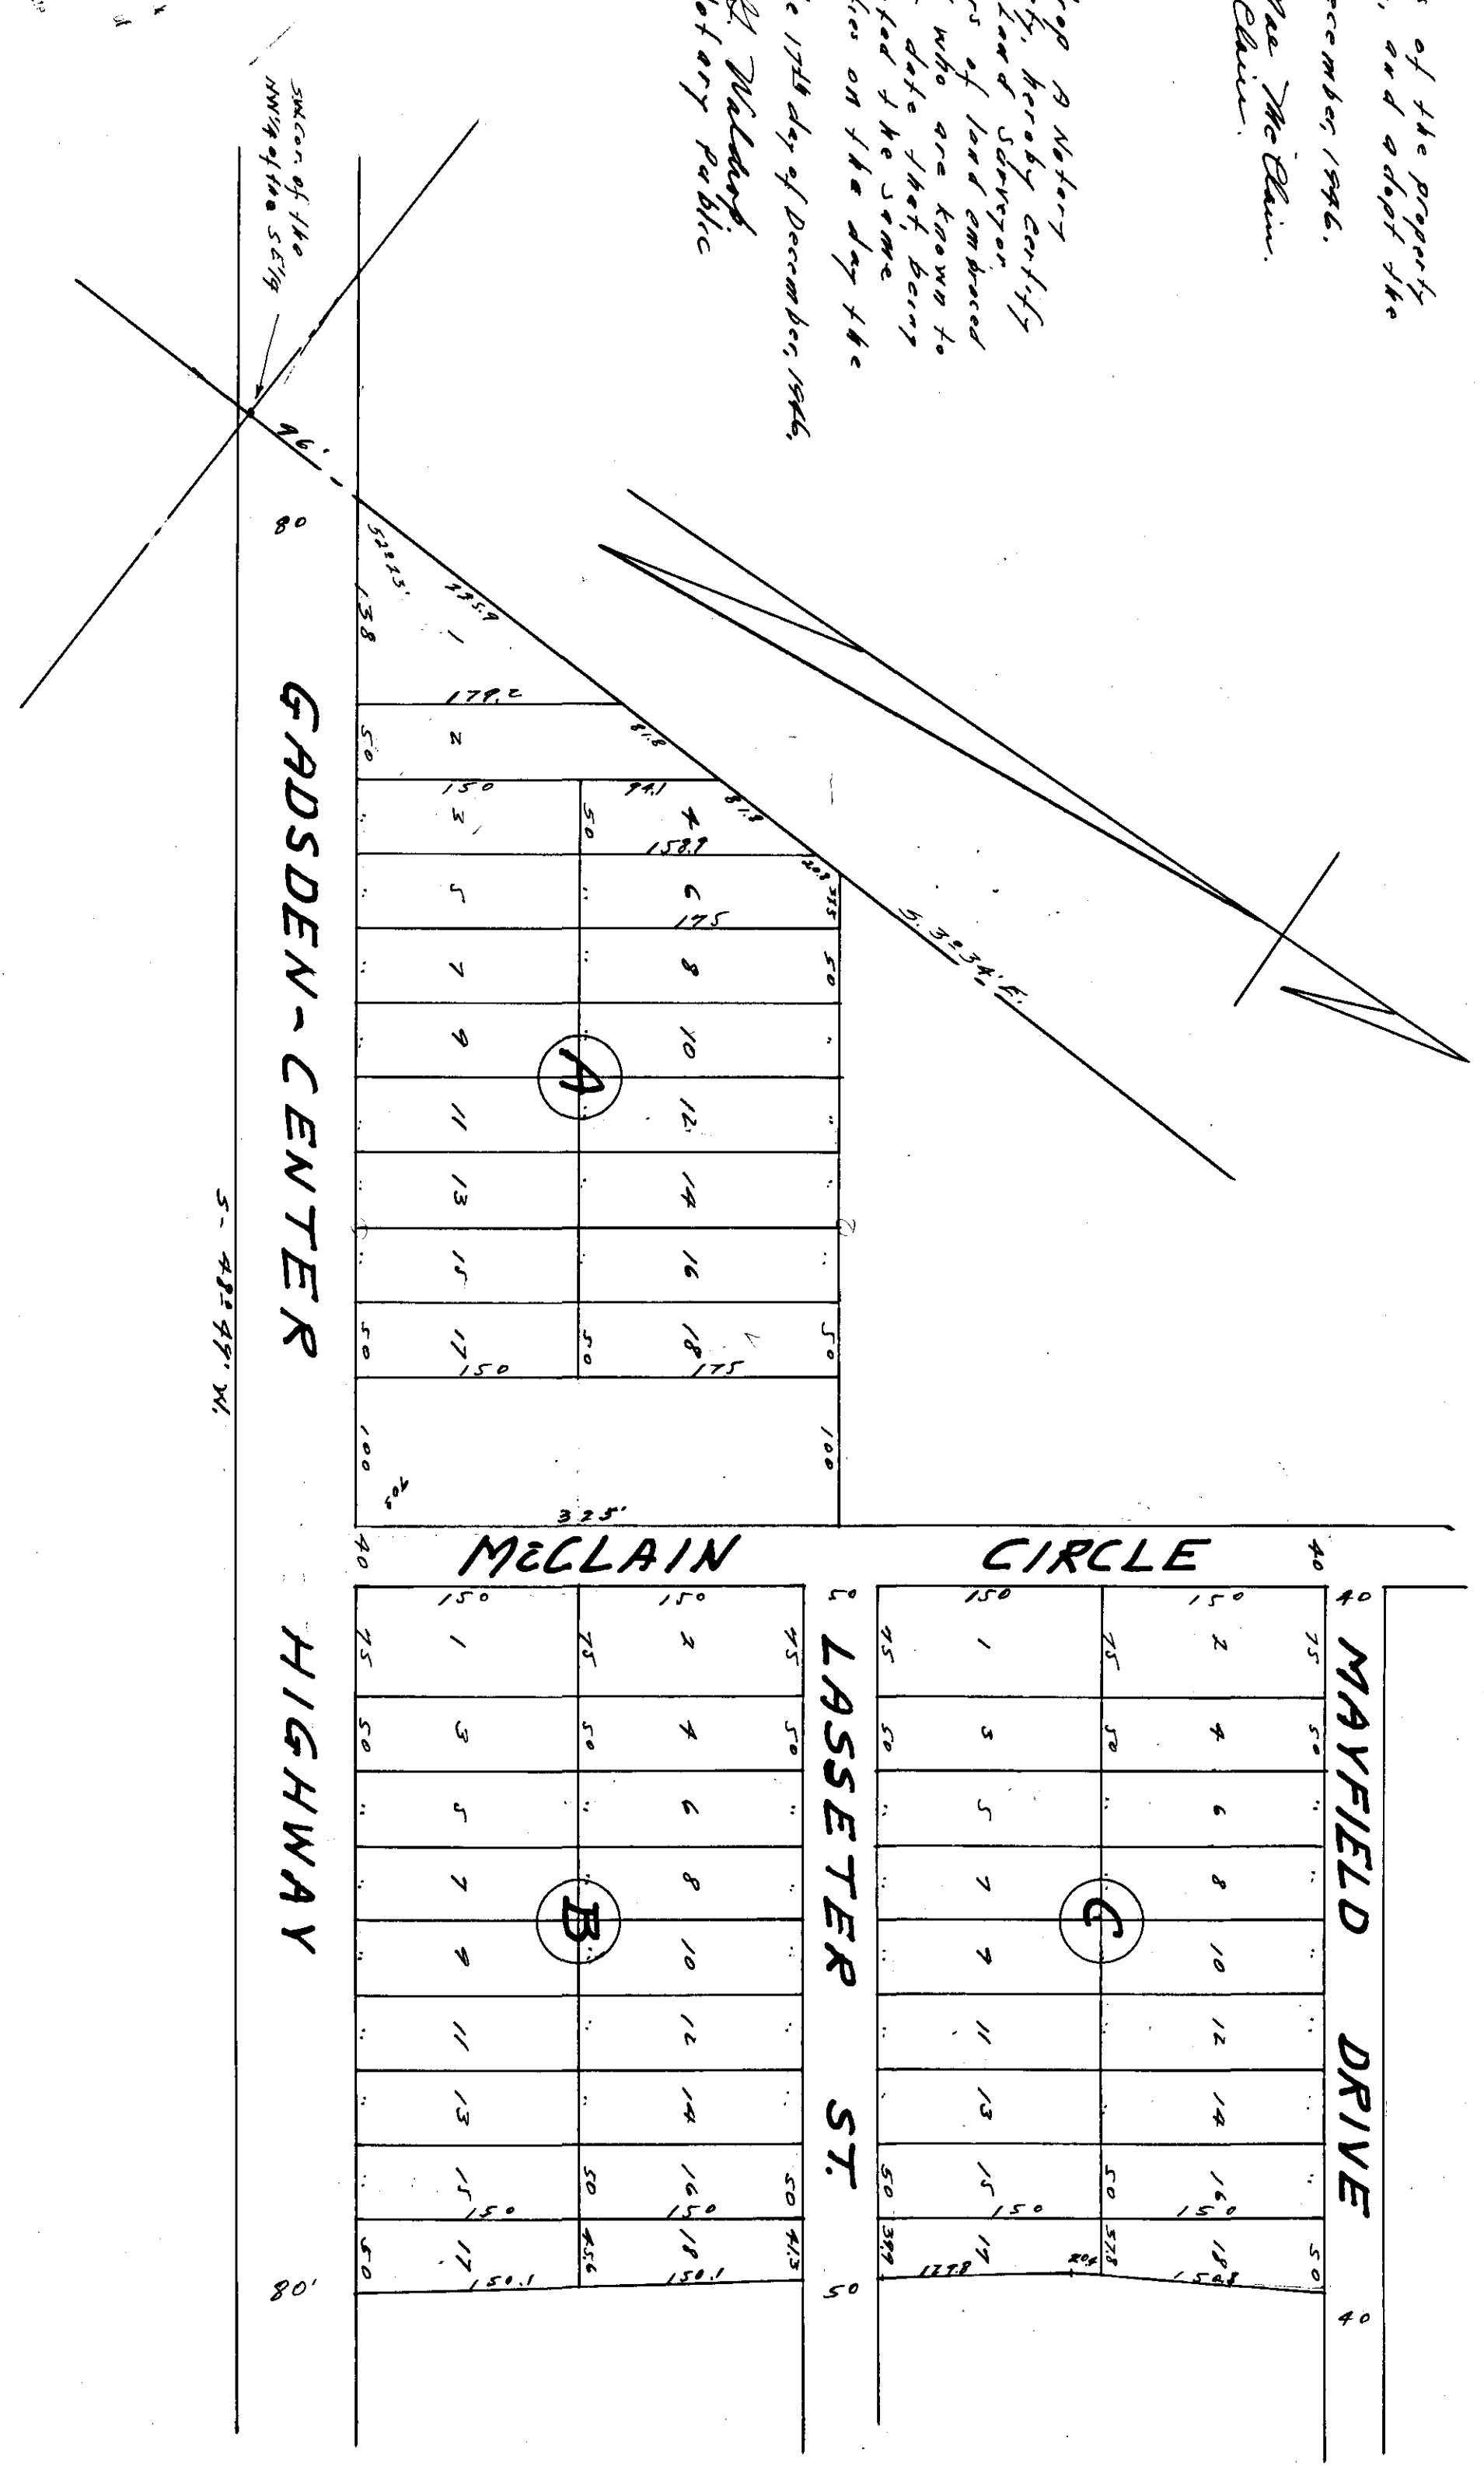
s of the property
, and adopt the
ecember, 1946.
ace McClain.
Clain.

of A Notary
fy, hereby certify
Land Surveyor
rs of land embraced
who are known to
date that being
ted the same
ties on the day the
e 17th day of December, 1946.
J. Waldrop
otary Public

SW Cor. of the NW1/4 of the SE1/4

96'
80
52°23'
335.9
138
1
179.2
2
50
81.8
150
94.1
3
4
50
81.8
158.9
5
6
175
7
8
50
9
10
A
11
12
13
14
15
16
17
18
50
50
50
150
175
100
100
325'

GADSDEN-CENTER
S-48°49'W.
S.38°34'E.

40
McCLAIN
CIRCLE
40
150
150
150
150
40
75
1
75
2
75
75
1
75
2
75
3
4
5
6
7
8
B
9
10
11
12
13
14
15
16
17
18
50
50
50
150
150
50
45.6
41.3
150.1
150.1
80'
50

LASSETER ST.

3
4
5
6
7
8
C
9
10
11
12
13
14
15
16
17
18
50
50
50
150
150
39.9
57.8
127.8
20.4
150.8
40

HIGHWAY
MAYFIELD DRIVE